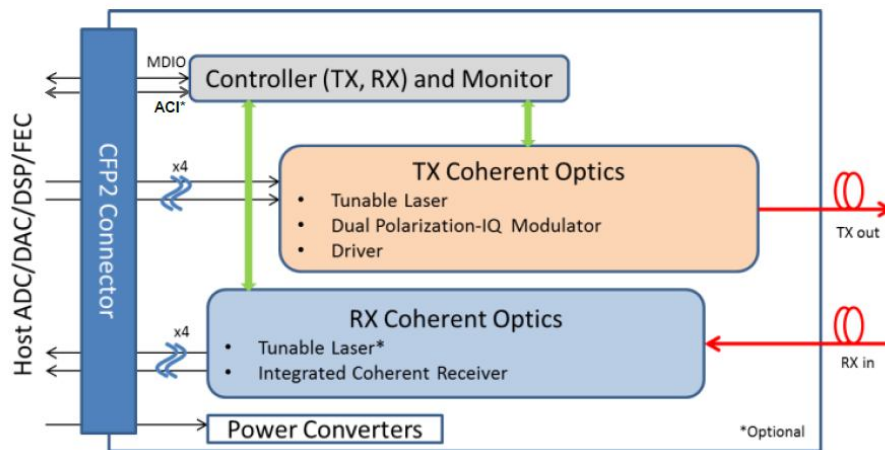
Host ADC/DAC/DSP/FEC

CFP2 Connector

MDIO

ACI*

Controller (TX, RX) and Monitor

x4

TX Coherent Optics
• Tunable Laser
• Dual Polarization-IQ Modulator
• Driver

TX out

x4

RX Coherent Optics
• Tunable Laser*
• Integrated Coherent Receiver

RX in

Power Converters

*Optional